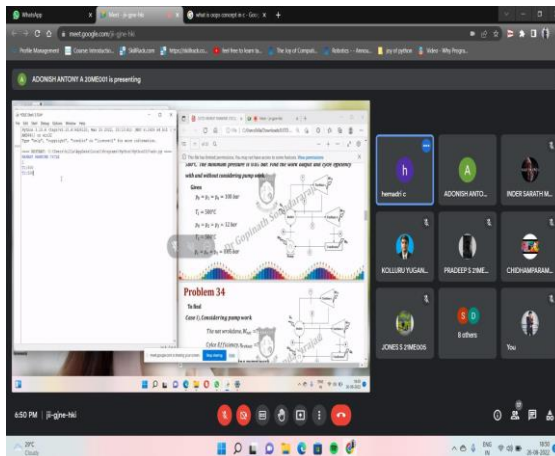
WhatsApp | Meet - jii-gjne-hki | what is scope concept in c - Goo

meet.google.com/jii-gjne-hki

Profile Management | Course Introductio... | SkillRack.com | https://skillrack.co... | feel free to learn ta... | The Joy of Computi... | Robotics - Amrita... | joy of python | Video - Why Progra...

ADONISH ANTONY A 20ME001 is presenting

IDLE Shell 3.10.4

File Edit Shell Debug Options Window Help

Python 3.10.4 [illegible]
Type "help", "copyright", "credits" or "license()" for more information.

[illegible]

$p_1 = p_4 = p_5 = 100$ bar

$T_1 = 580°C$

$p_2 = p_3 = p_7 = 12$ bar

$p_6 = p_8 = 0.05$ bar

Problem 34

To find

Case i) Considering pump work

The net workdone, $W_{net}$

Cylce Efficiency, $\eta_{cycle}$

hemadri c | ADONISH ANTO... | INDER SARATH M...

KOLLURU YUGAN... | PRADEEP S 21ME... | CHIDHAMPARAM...

JONES S 21ME006 | 8 others | You

6:50 PM | jii-gjne-hki

29°C Cloudy

ENG IN